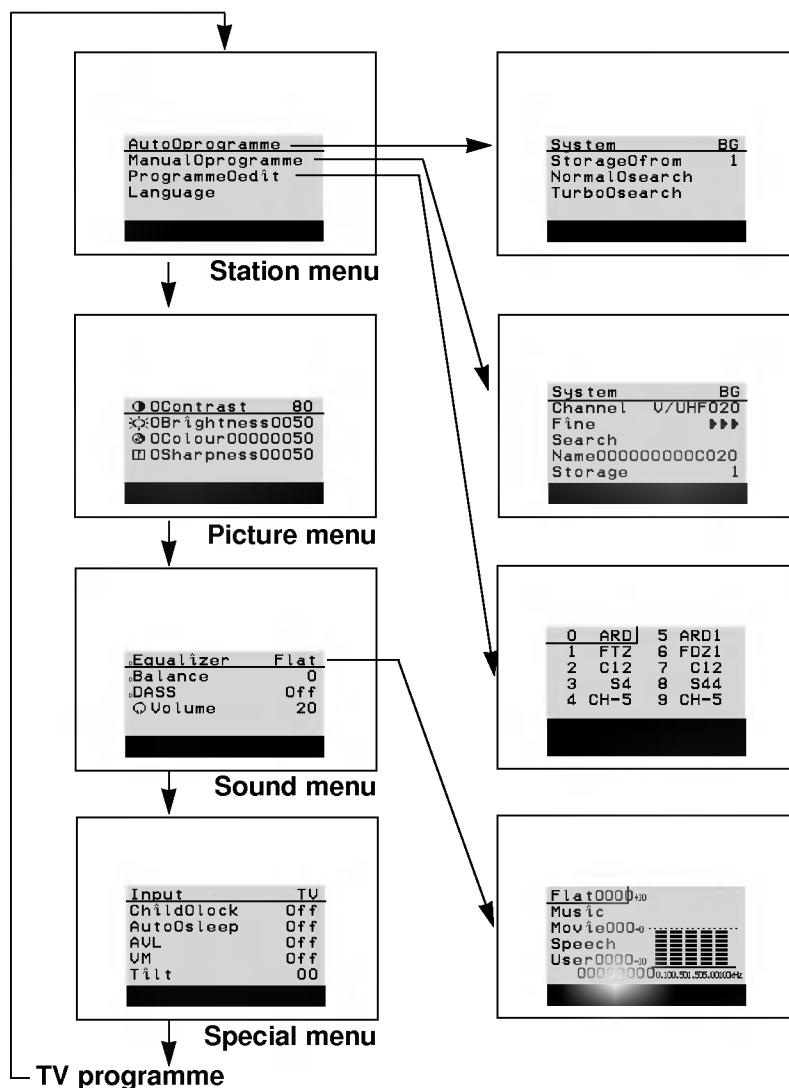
AutoOprogramme
ManualOprogramme
ProgrammeOedît
Language

Station menu

System BG
StorageOfrom 1
NormalOsearch
TurboOsearch

OContrast 80
OBrîghtness0050
OColour00000050
OSharpness00050

Picture menu

System BG
Channel V/UHF020
Fîne
Search
Name000000000C020
Storage 1

Equalîzer Flat
Balance 0
DASS Off
Volume 20

Sound menu

| 0 | ARD | 5 | ARD1 |
|---|---|---|---|
| 1 | FTZ | 6 | FDZ1 |
| 2 | C12 | 7 | C12 |
| 3 | S4 | 8 | S44 |
| 4 | CH-5 | 9 | CH-5 |

Input TV
ChîldOlock Off
AutoOsleep Off
AVL Off
VM Off
Tîlt 00

Special menu

Flat0000 +10
Music
Movie000 -0
Speech
User0000 -10
00000000 0.1 0.1 0.5 1.5 0.5 0.0 0.0 kHz

TV programme